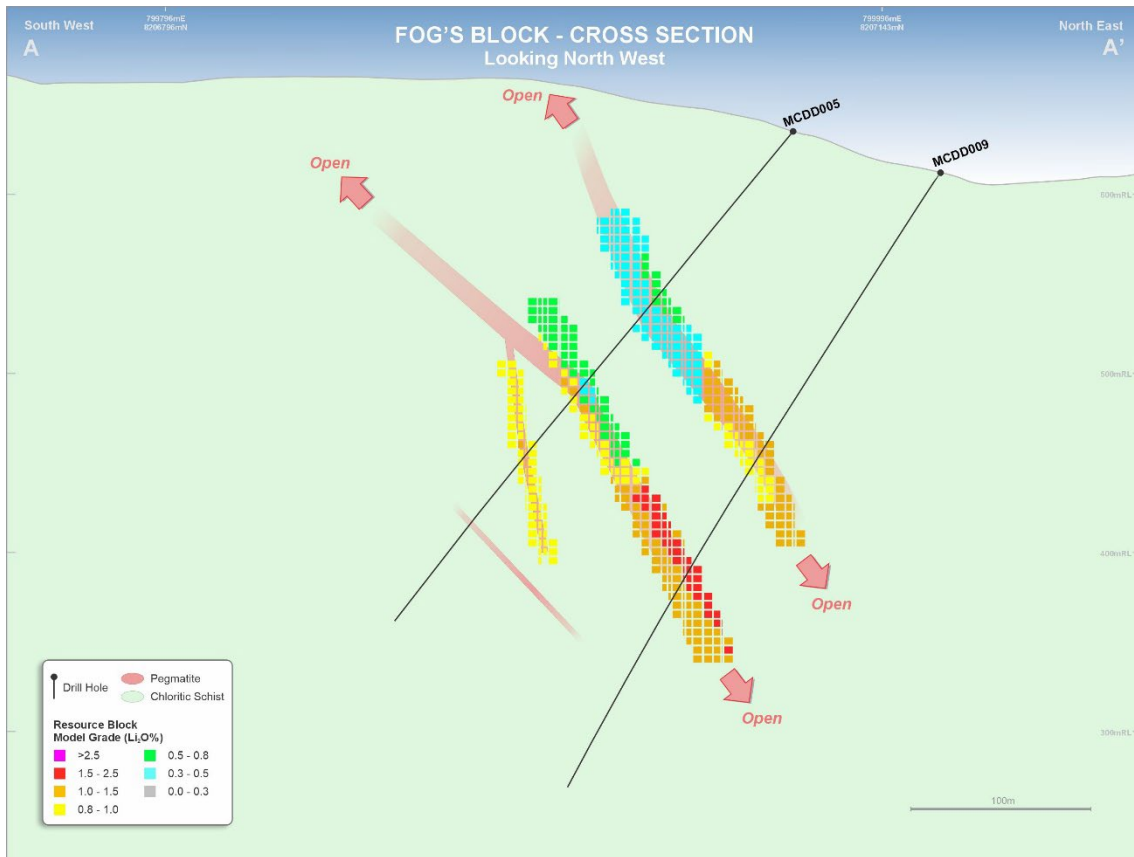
South West
A
799796mE
8206796mN
FOG'S BLOCK - CROSS SECTION
Looking North West
799996mE
8207143mN
North East
A'

Open
Open
MCDD005
MCDD009
600mRL
500mRL
400mRL
300mRL
Open
Open

Drill Hole
Pegmatite
Chloritic Schist

Resource Block Model Grade ($Li_2O$%)
>2.5
1.5 - 2.5
1.0 - 1.5
0.8 - 1.0
0.5 - 0.8
0.3 - 0.5
0.0 - 0.3

100m